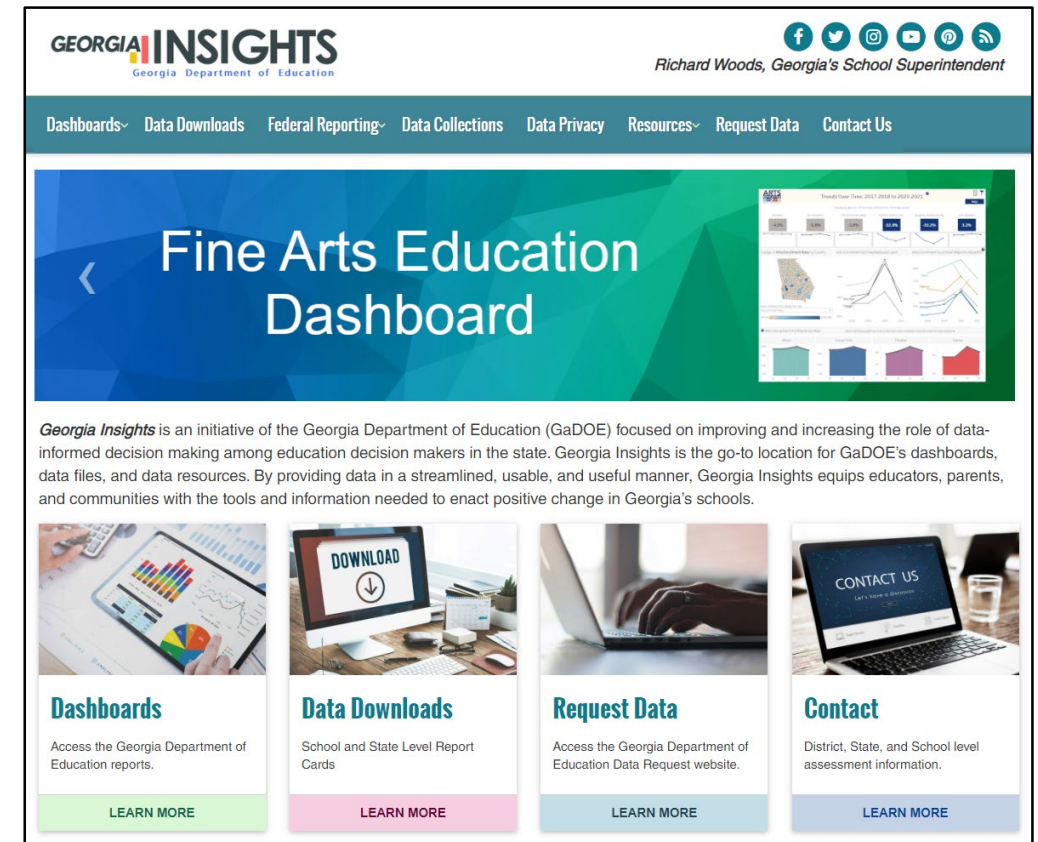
GEORGIA INSIGHTS
Georgia Department of Education

Richard Woods, Georgia's School Superintendent

Dashboards Data Downloads Federal Reporting Data Collections Data Privacy Resources Request Data Contact Us

Fine Arts Education Dashboard

Trends Over Time: 2017-2018 to 2020-2021

Georgia Insights is an initiative of the Georgia Department of Education (GaDOE) focused on improving and increasing the role of data-informed decision making among education decision makers in the state. Georgia Insights is the go-to location for GaDOE's dashboards, data files, and data resources. By providing data in a streamlined, usable, and useful manner, Georgia Insights equips educators, parents, and communities with the tools and information needed to enact positive change in Georgia's schools.

DOWNLOAD

CONTACT US
Let's have a discussion

Dashboards
Access the Georgia Department of Education reports.
LEARN MORE

Data Downloads
School and State Level Report Cards
LEARN MORE

Request Data
Access the Georgia Department of Education Data Request website.
LEARN MORE

Contact
District, State, and School level assessment information.
LEARN MORE